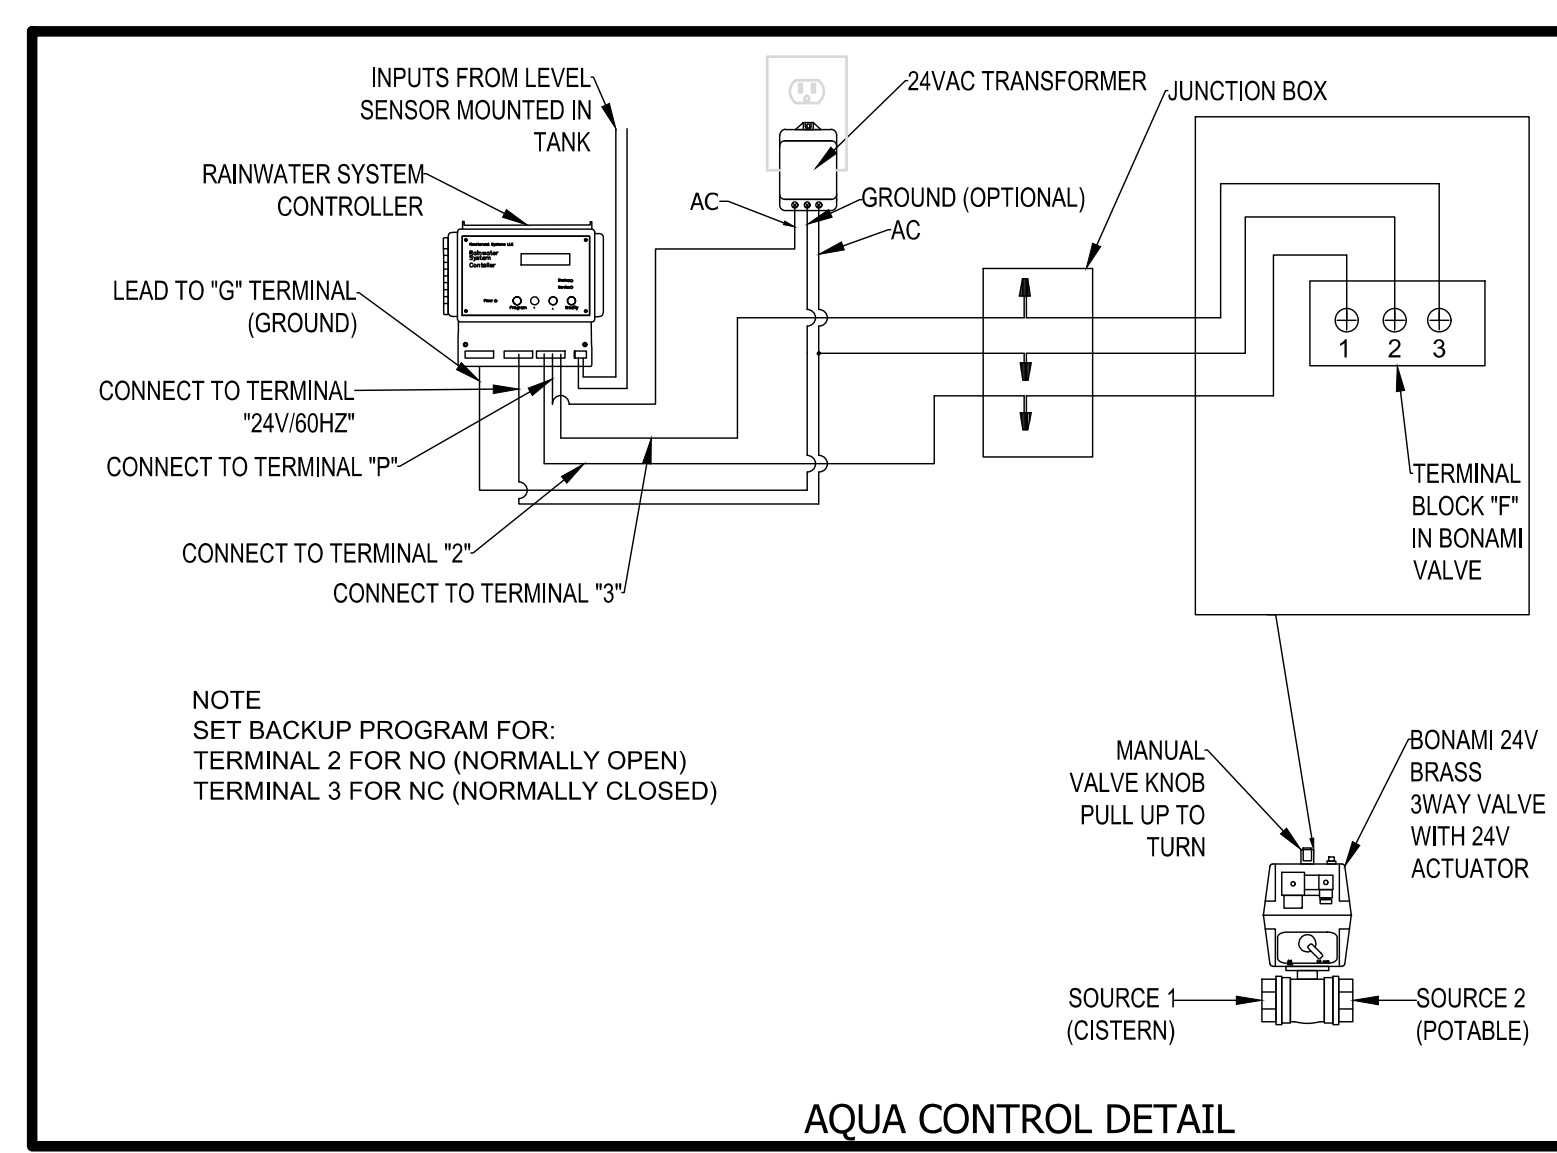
INPUTS FROM LEVEL SENSOR MOUNTED IN TANK

24VAC TRANSFORMER

JUNCTION BOX

RAINWATER SYSTEM CONTROLLER

AC

GROUND (OPTIONAL)

AC

LEAD TO "G" TERMINAL (GROUND)

1 2 3

CONNECT TO TERMINAL "24V/60HZ"

CONNECT TO TERMINAL "P"

TERMINAL BLOCK "F" IN BONAMI VALVE

CONNECT TO TERMINAL "2"

CONNECT TO TERMINAL "3"

NOTE
SET BACKUP PROGRAM FOR:
TERMINAL 2 FOR NO (NORMALLY OPEN)
TERMINAL 3 FOR NC (NORMALLY CLOSED)

MANUAL VALVE KNOB PULL UP TO TURN

BONAMI 24V BRASS 3WAY VALVE WITH 24V ACTUATOR

SOURCE 1 (CISTERN)

SOURCE 2 (POTABLE)

AQUA CONTROL DETAIL